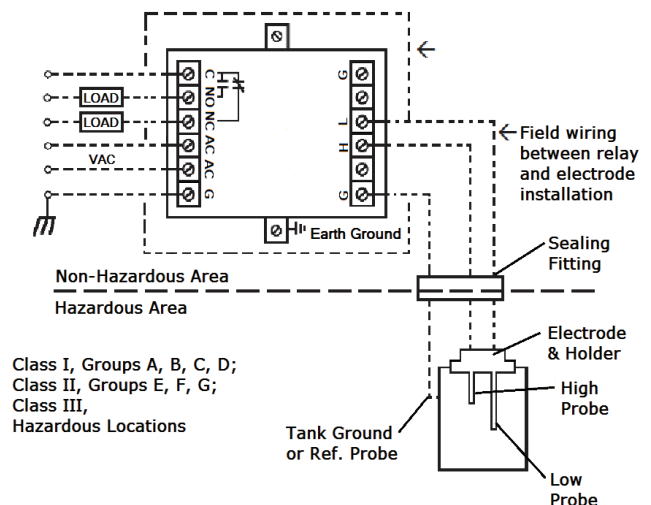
C
NO
NC
AC
AC
G

LOAD
LOAD
VAC

G
L
H
G

Field wiring between relay and electrode installation

Earth Ground

Sealing Fitting

Non-Hazardous Area

Hazardous Area

Electrode & Holder

High Probe

Class I, Groups A, B, C, D;
Class II, Groups E, F, G;
Class III,
Hazardous Locations

Tank Ground or Ref. Probe

Low Probe